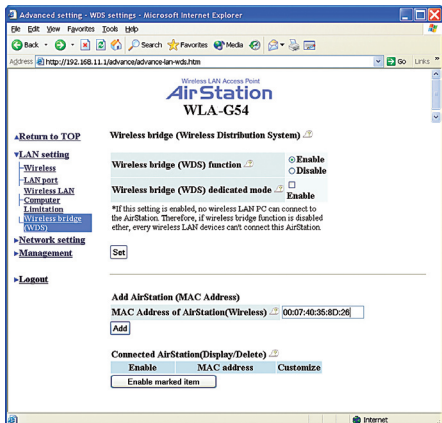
Advanced setting - WDS settings - Microsoft Internet Explorer

File Edit View Favorites Tools Help

Back Search Favorites Media

Address http://192.168.11.1/advance/advance-lan-wds.htm Go Links

Wireless LAN Access Point
AirStation
WLA-G54

▲Return to TOP

▼LAN setting
-Wireless
-LAN port
-Wireless LAN Computer Limitation
-Wireless bridge (WDS)

▶Network setting
▶Management

▶Logout

Wireless bridge (Wireless Distribution System)

| Wireless bridge (WDS) function | Enable Disable |
|---|---|
| Wireless bridge (WDS) dedicated mode | Enable |

*If this setting is enabled, no wireless LAN PC can connect to the AirStation. Therefore, if wireless bridge function is disabled ether, every wireless LAN devices can't connect this AirStation.

Set

Add AirStation (MAC Address)

MAC Address of AirStation(Wireless) 00:07:40:35:8D:26

Add

Connected AirStation(Display/Delete)

| Enable | MAC address | Customize |
|---|---|---|

Enable marked item

Internet